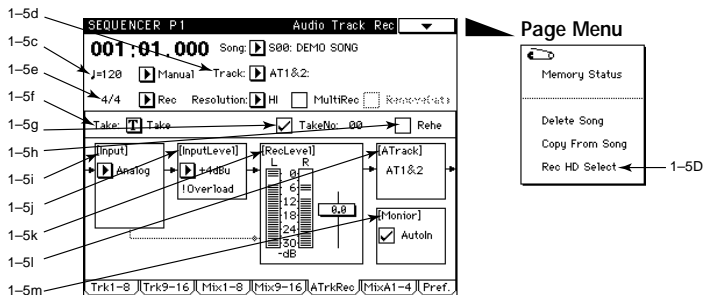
1–5d
1–5c
1–5e
1–5f
1–5g
1–5h
1–5i
1–5j
1–5k
1–5l
1–5m

SEQUENCER P1 Audio Track Rec

001 : 01 . 000 Song: S00: DEMO SONG

♩=120 Manual Track: AT1&2:

4/4 Rec Resolution: HI MultiRec RemoveData

Take: T Take TakeNo: 00 Rehe

[Input] Analog

[InputLevel] +4dBu !Overload

[RecLevel] L R 0 6 12 18 24 30 -dB 0.0

[ATrack] AT1&2

[Monior] AutoIn

Trk1–8 Trk9–16 Mix1–8 Mix9–16 ATrkRec MixA1–4 Pref.

Page Menu

Memory Status

Delete Song

Copy From Song

Rec HD Select

1–5D